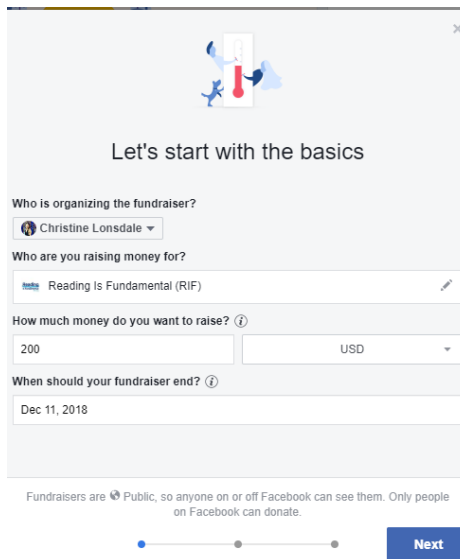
Let's start with the basics

Who is organizing the fundraiser?

Christine Lonsdale

Who are you raising money for?

Reading Is Fundamental (RIF)

How much money do you want to raise?

200

USD

When should your fundraiser end?

Dec 11, 2018

Fundraisers are Public, so anyone on or off Facebook can see them. Only people on Facebook can donate.

Next